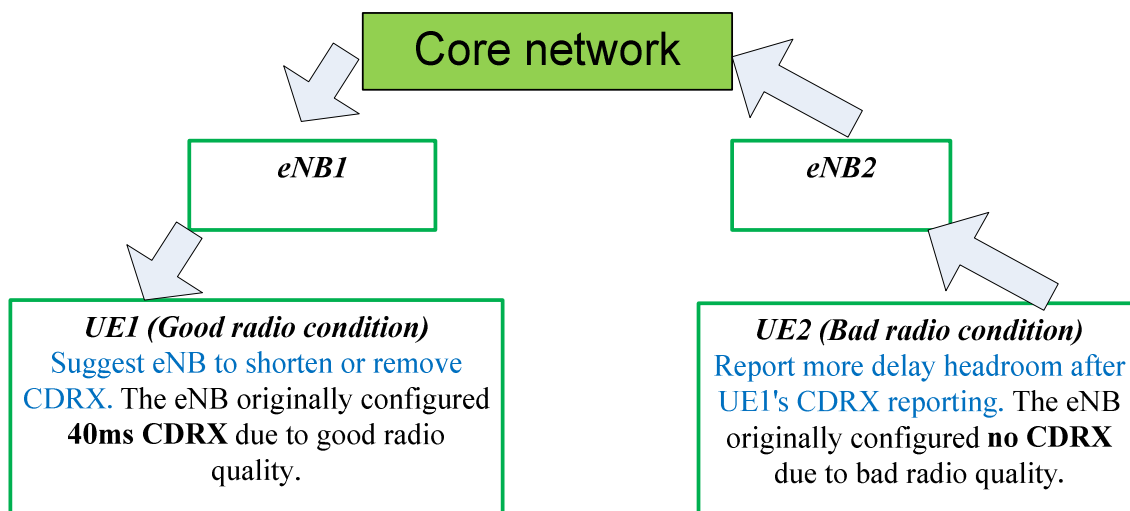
Core network

eNB1

eNB2

UE1 (Good radio condition)
Suggest eNB to shorten or remove CDRX. The eNB originally configured 40ms CDRX due to good radio quality.

UE2 (Bad radio condition)
Report more delay headroom after UE1's CDRX reporting. The eNB originally configured no CDRX due to bad radio quality.